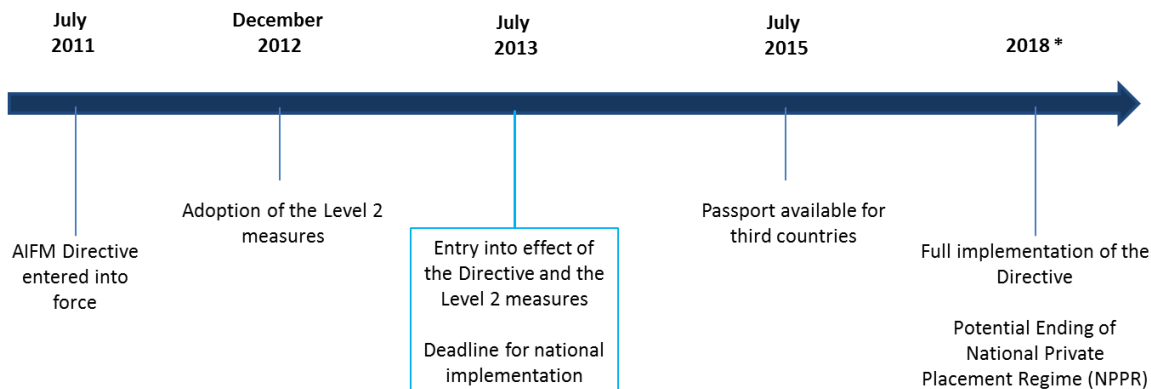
July 2011

December 2012

July 2013

July 2015

2018 *

AIFM Directive entered into force

Adoption of the Level 2 measures

Entry into effect of the Directive and the Level 2 measures

Deadline for national implementation

Passport available for third countries

Full implementation of the Directive

Potential Ending of National Private Placement Regime (NPPR)